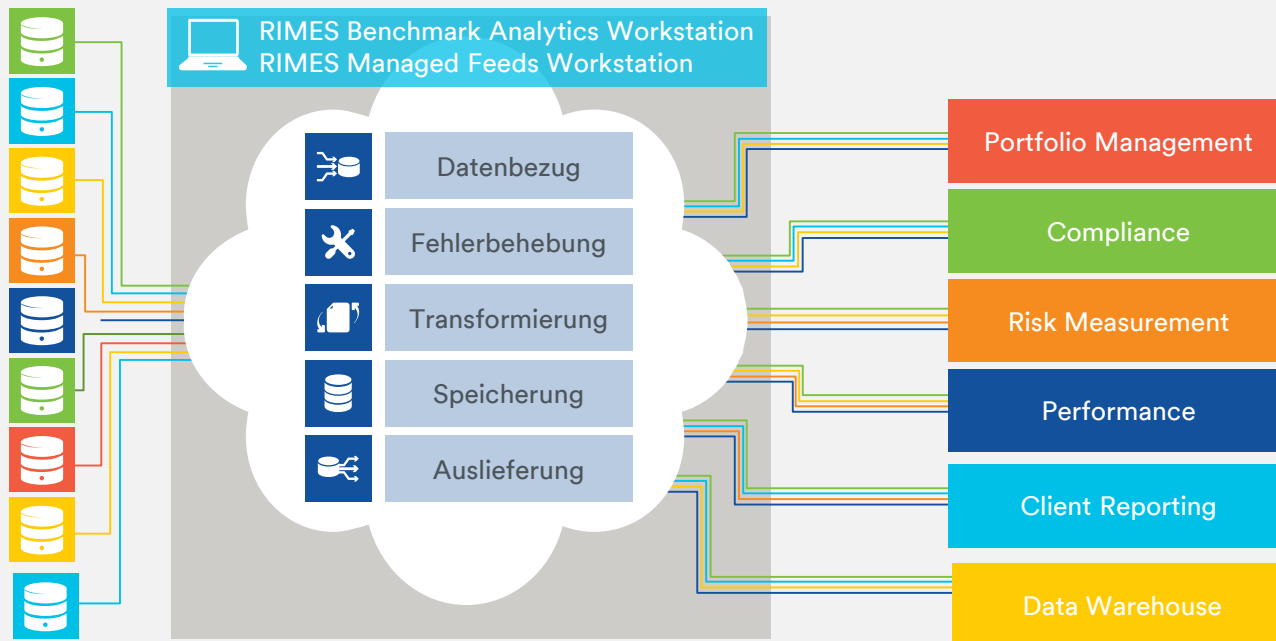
RIMES Benchmark Analytics Workstation
RIMES Managed Feeds Workstation

Datenbezug
Fehlerbehebung
Transformierung
Speicherung
Auslieferung

Portfolio Management
Compliance
Risk Measurement
Performance
Client Reporting
Data Warehouse